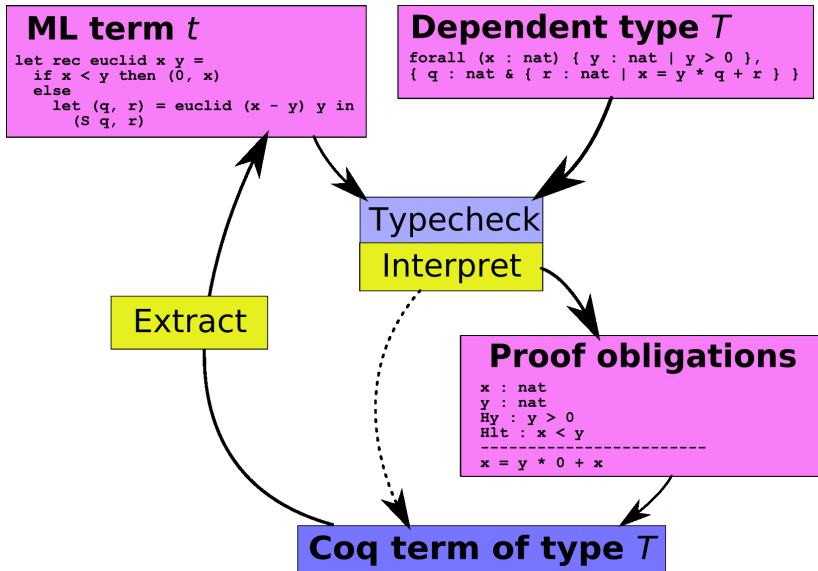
ML term $t$

let rec euclid x y =
  if x < y then (0, x)
  else
    let (q, r) = euclid (x - y) y in
      (S q, r)

Dependent type $T$

forall (x : nat) { y : nat | y > 0 },
{ q : nat & { r : nat | x = y * q + r } }

Typecheck

Interpret

Extract

Proof obligations

x : nat
y : nat
Hy : y > 0
Hlt : x < y
------------------------
x = y * 0 + x

Coq term of type $T$